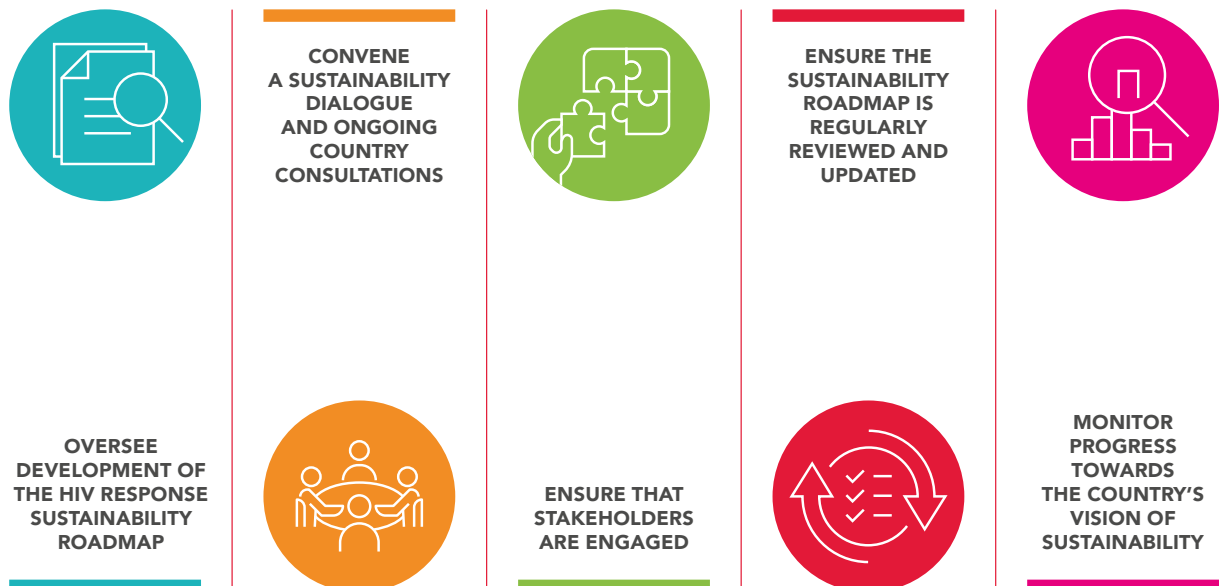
OVERSEE DEVELOPMENT OF THE HIV RESPONSE SUSTAINABILITY ROADMAP

CONVENE A SUSTAINABILITY DIALOGUE AND ONGOING COUNTRY CONSULTATIONS

ENSURE THAT STAKEHOLDERS ARE ENGAGED

ENSURE THE SUSTAINABILITY ROADMAP IS REGULARLY REVIEWED AND UPDATED

MONITOR PROGRESS TOWARDS THE COUNTRY'S VISION OF SUSTAINABILITY